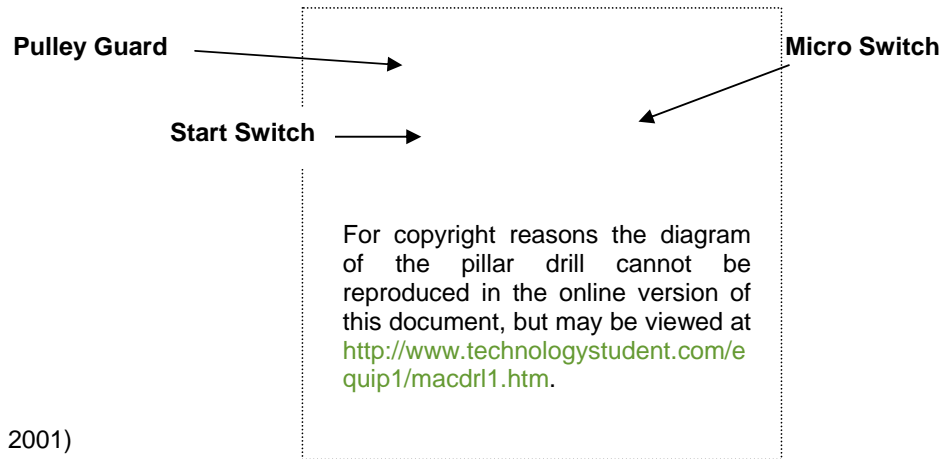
Pulley Guard

Micro Switch

Start Switch

For copyright reasons the diagram of the pillar drill cannot be reproduced in the online version of this document, but may be viewed at http://www.technologystudent.com/equip1/macdrl1.htm.

2001)